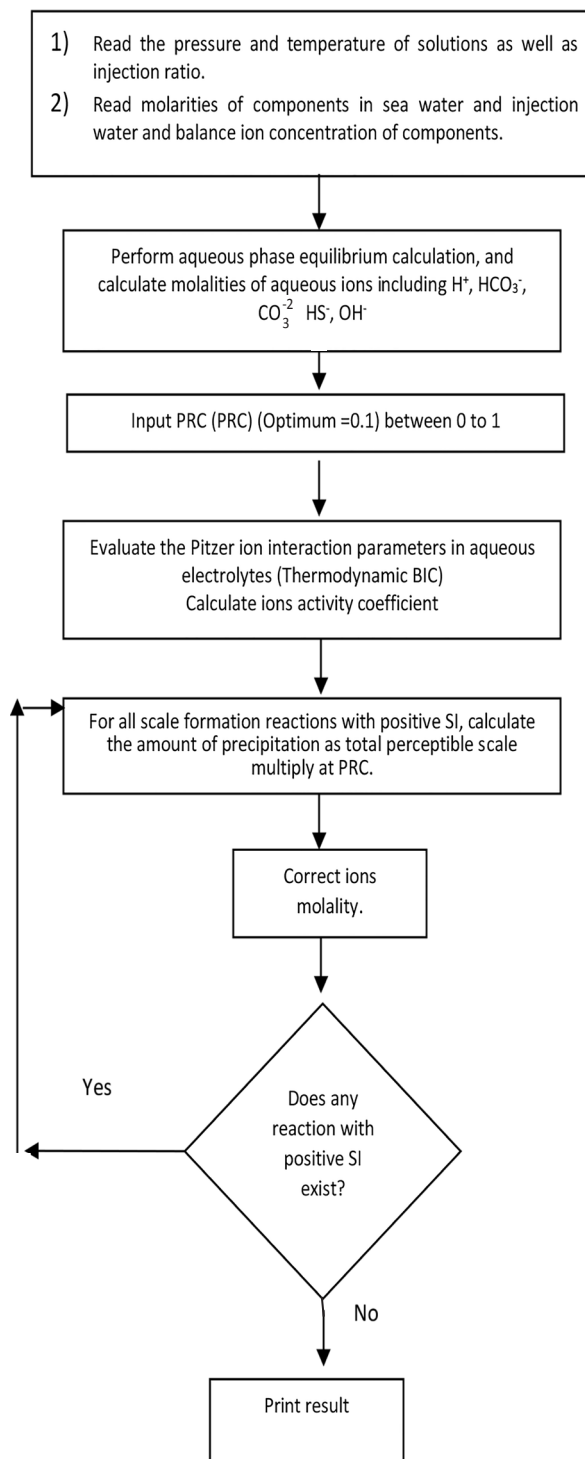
1) Read the pressure and temperature of solutions as well as injection ratio.

2) Read molarities of components in sea water and injection water and balance ion concentration of components.

Perform aqueous phase equilibrium calculation, and calculate molalities of aqueous ions including $H^+$, $HCO_3^-$, $CO_3^{-2}$ $HS^-$, $OH^-$

Input PRC (PRC) (Optimum =0.1) between 0 to 1

Evaluate the Pitzer ion interaction parameters in aqueous electrolytes (Thermodynamic BIC)
Calculate ions activity coefficient

For all scale formation reactions with positive SI, calculate the amount of precipitation as total perceptible scale multiply at PRC.

Correct ions molality.

Yes

Does any reaction with positive SI exist?

No

Print result